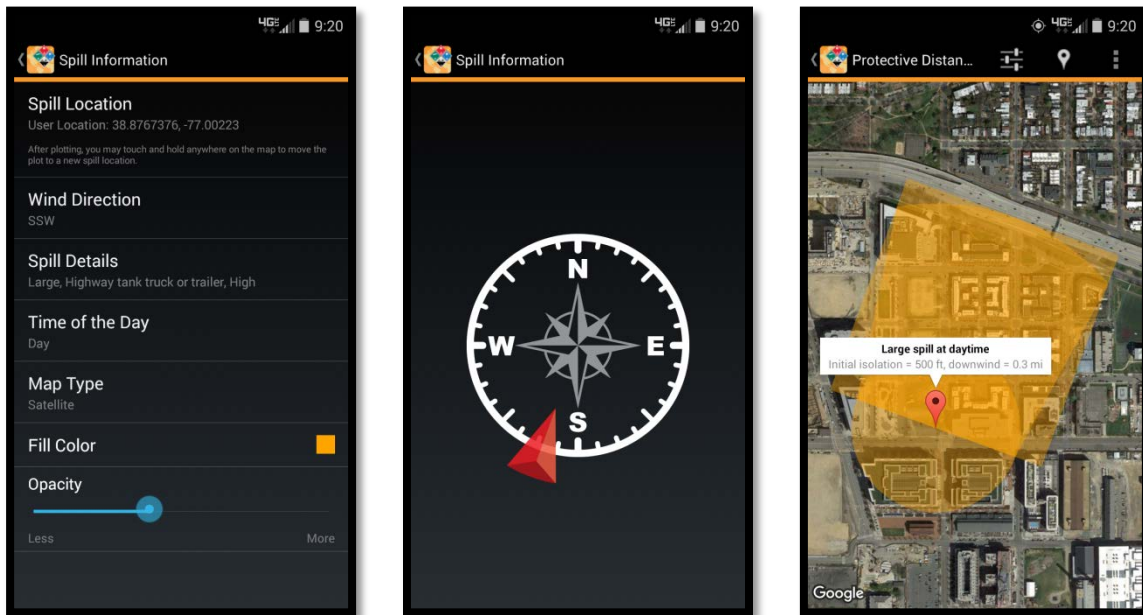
4G 9:20

Spill Information

Spill Location
User Location: 38.8767376, -77.00223

After plotting, you may touch and hold anywhere on the map to move the plot to a new spill location.

Wind Direction
SSW

Spill Details
Large, Highway tank truck or trailer, High

Time of the Day
Day

Map Type
Satellite

Fill Color

Opacity

Less More

4G 9:20

Spill Information

N
W E
S

4G 9:20

Protective Distan...

Large spill at daytime
Initial isolation = 500 ft, downwind = 0.3 mi

Google